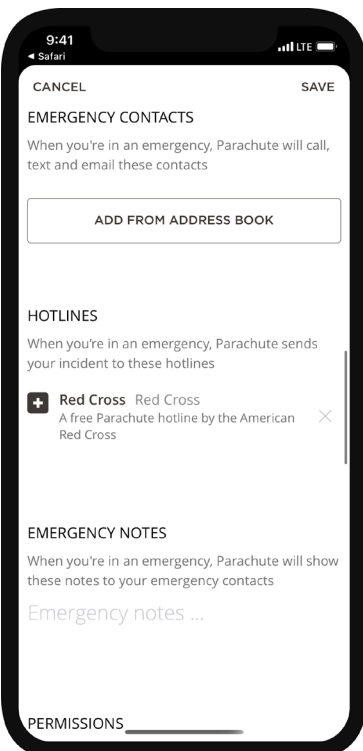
9:41
◂ Safari
LTE

CANCEL
SAVE

EMERGENCY CONTACTS

When you're in an emergency, Parachute will call, text and email these contacts

ADD FROM ADDRESS BOOK

HOTLINES

When you're in an emergency, Parachute sends your incident to these hotlines

Red Cross Red Cross
A free Parachute hotline by the American Red Cross

EMERGENCY NOTES

When you're in an emergency, Parachute will show these notes to your emergency contacts

Emergency notes ...

PERMISSIONS